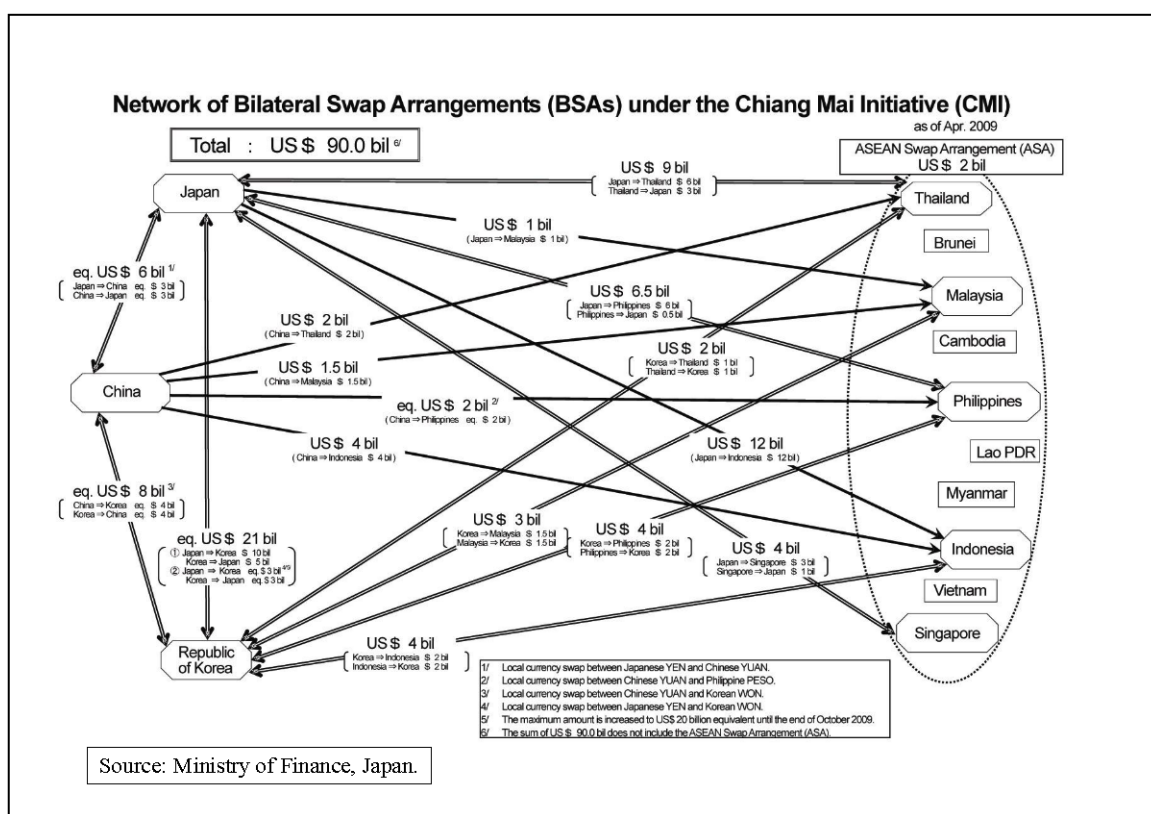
Network of Bilateral Swap Arrangements (BSAs) under the Chiang Mai Initiative (CMI)

as of Apr. 2009

Total : US$ 90.0 bil 6/

ASEAN Swap Arrangement (ASA) US$ 2 bil

Japan

US$ 9 bil
( Japan ⇒ Thailand $ 6 bil
Thailand ⇒ Japan $ 3 bil )

Thailand

US$ 1 bil
( Japan ⇒ Malaysia $ 1 bil )

Brunei

eq. US$ 6 bil 1/
( Japan ⇒ China eq. $ 3 bil
China ⇒ Japan eq. $ 3 bil )

US$ 6.5 bil
( Japan ⇒ Philippines $ 6 bil
Philippines ⇒ Japan $ 0.5 bil )

Malaysia

US$ 2 bil
( China ⇒ Thailand $ 2 bil )

Cambodia

US$ 1.5 bil
( China ⇒ Malaysia $ 1.5 bil )

US$ 2 bil
( Korea ⇒ Thailand $ 1 bil
Thailand ⇒ Korea $ 1 bil )

China

eq. US$ 2 bil 2/
( China ⇒ Philippines eq. $ 2 bil )

Philippines

US$ 4 bil
( China ⇒ Indonesia $ 4 bil )

US$ 12 bil
( Japan ⇒ Indonesia $ 12 bil )

Lao PDR

eq. US$ 8 bil 3/
( China ⇒ Korea eq. $ 4 bil
Korea ⇒ China eq. $ 4 bil )

Myanmar

eq. US$ 21 bil
( ① Japan ⇒ Korea $ 10 bil
Korea ⇒ Japan $ 5 bil
② Japan ⇒ Korea eq. $ 3 bil 4/5/
Korea ⇒ Japan eq. $ 3 bil )

US$ 3 bil
( Korea ⇒ Malaysia $ 1.5 bil
Malaysia ⇒ Korea $ 1.5 bil )

US$ 4 bil
( Korea ⇒ Philippines $ 2 bil
Philippines ⇒ Korea $ 2 bil )

US$ 4 bil
( Japan ⇒ Singapore $ 3 bil
Singapore ⇒ Japan $ 1 bil )

Indonesia

Vietnam

Singapore

Republic of Korea

US$ 4 bil
( Korea ⇒ Indonesia $ 2 bil
Indonesia ⇒ Korea $ 2 bil )

1/ Local currency swap between Japanese YEN and Chinese YUAN.
2/ Local currency swap between Chinese YUAN and Philippine PESO.
3/ Local currency swap between Chinese YUAN and Korean WON.
4/ Local currency swap between Japanese YEN and Korean WON.
5/ The maximum amount is increased to US$ 20 billion equivalent until the end of October 2009.
6/ The sum of US$ 90.0 bil does not include the ASEAN Swap Arrangement (ASA).

Source: Ministry of Finance, Japan.